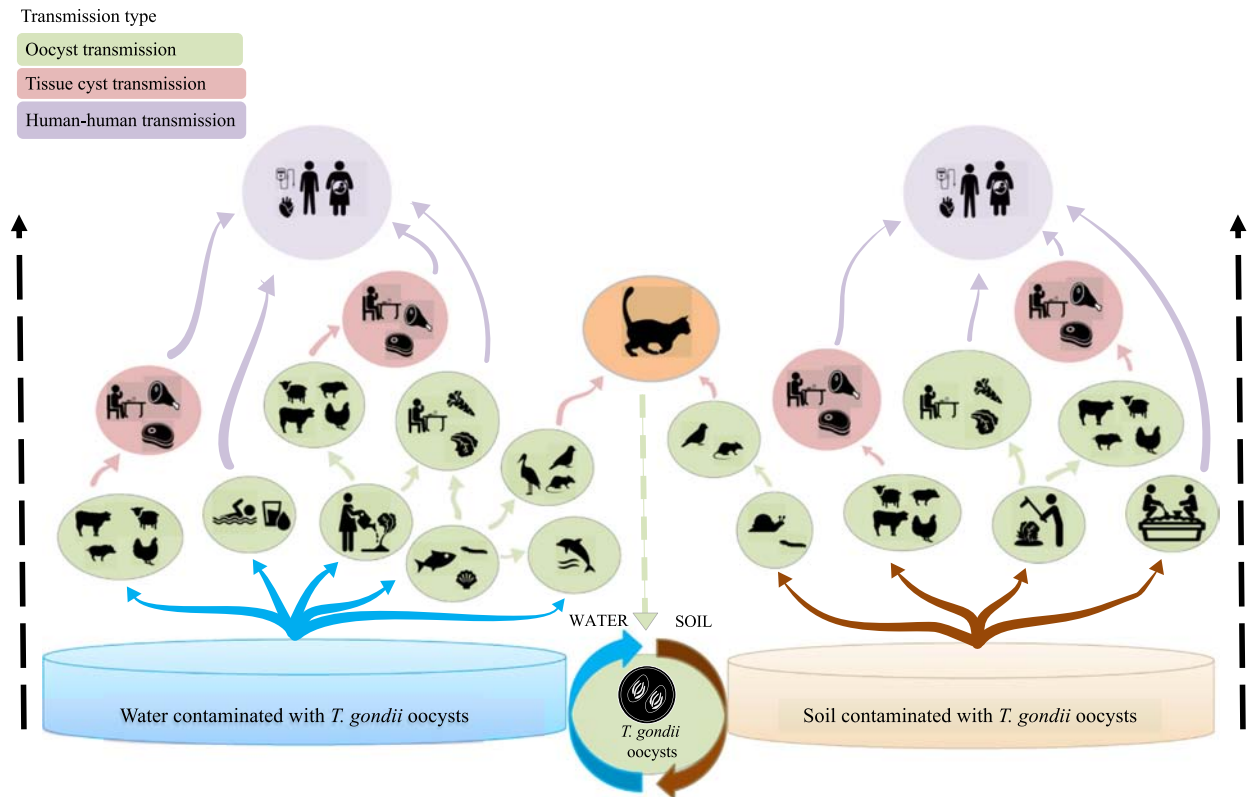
Transmission type

Oocyst transmission

Tissue cyst transmission

Human-human transmission

WATER

SOIL

Water contaminated with *T. gondii* oocysts

*T. gondii* oocysts

Soil contaminated with *T. gondii* oocysts